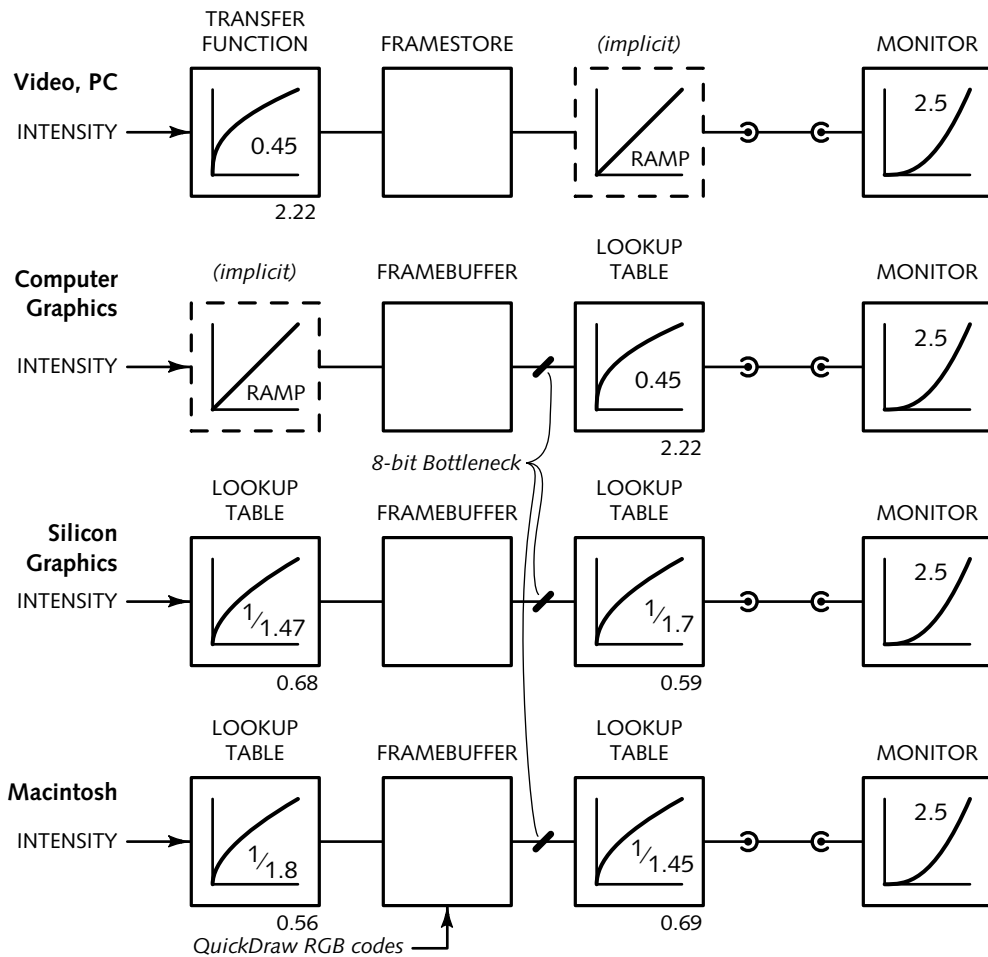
Video, PC
INTENSITY
TRANSFER FUNCTION
0.45
2.22
FRAMESTORE
(implicit)
RAMP
MONITOR
2.5

Computer Graphics
INTENSITY
(implicit)
RAMP
FRAMEBUFFER
LOOKUP TABLE
0.45
2.22
MONITOR
2.5

8-bit Bottleneck

Silicon Graphics
INTENSITY
LOOKUP TABLE
$^1/_{1.47}$
0.68
FRAMEBUFFER
LOOKUP TABLE
$^1/_{1.7}$
0.59
MONITOR
2.5

Macintosh
INTENSITY
LOOKUP TABLE
$^1/_{1.8}$
0.56
FRAMEBUFFER
LOOKUP TABLE
$^1/_{1.45}$
0.69
MONITOR
2.5
QuickDraw RGB codes